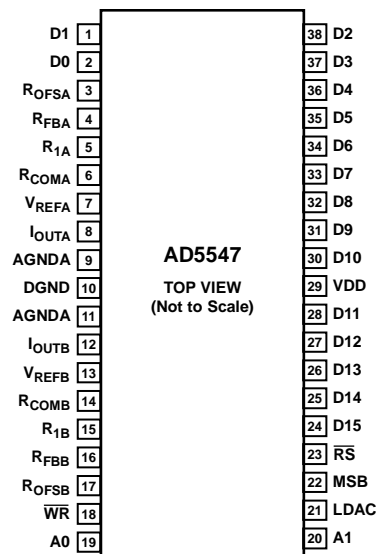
D1 1
D0 2
$R_{OFSA}$ 3
$R_{FBA}$ 4
$R_{1A}$ 5
$R_{COMA}$ 6
$V_{REFA}$ 7
$I_{OUTA}$ 8
AGNDA 9
DGND 10
AGNDA 11
$I_{OUTB}$ 12
$V_{REFB}$ 13
$R_{COMB}$ 14
$R_{1B}$ 15
$R_{FBB}$ 16
$R_{OFSB}$ 17
$\overline{WR}$ 18
A0 19

AD5547
TOP VIEW
(Not to Scale)

38 D2
37 D3
36 D4
35 D5
34 D6
33 D7
32 D8
31 D9
30 D10
29 VDD
28 D11
27 D12
26 D13
25 D14
24 D15
23 $\overline{RS}$
22 MSB
21 LDAC
20 A1